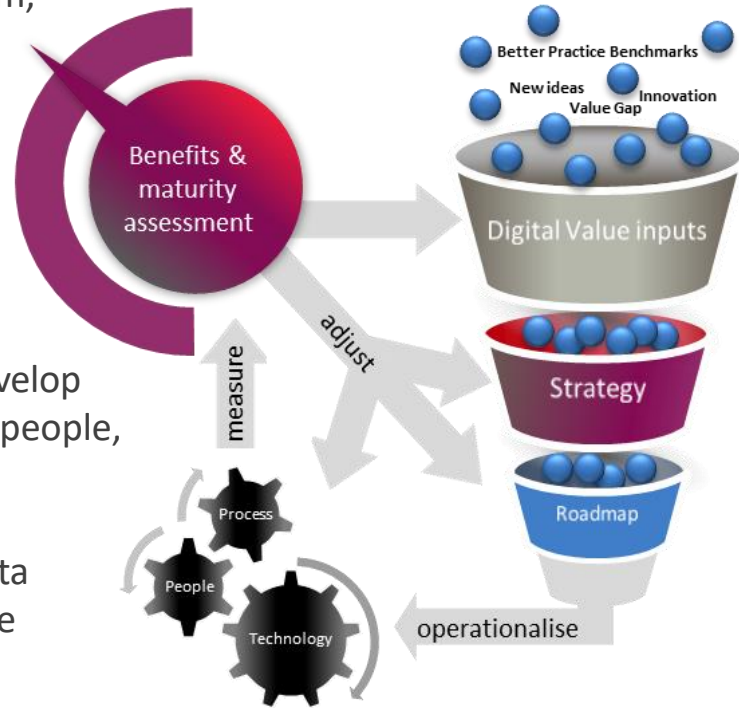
n,

velop
people,

ta
e

Benefits & maturity assessment

Better Practice Benchmarks
New ideas
Value Gap
Innovation

Digital Value inputs

adjust

measure

Strategy

Roadmap

Process
People
Technology

operationalise